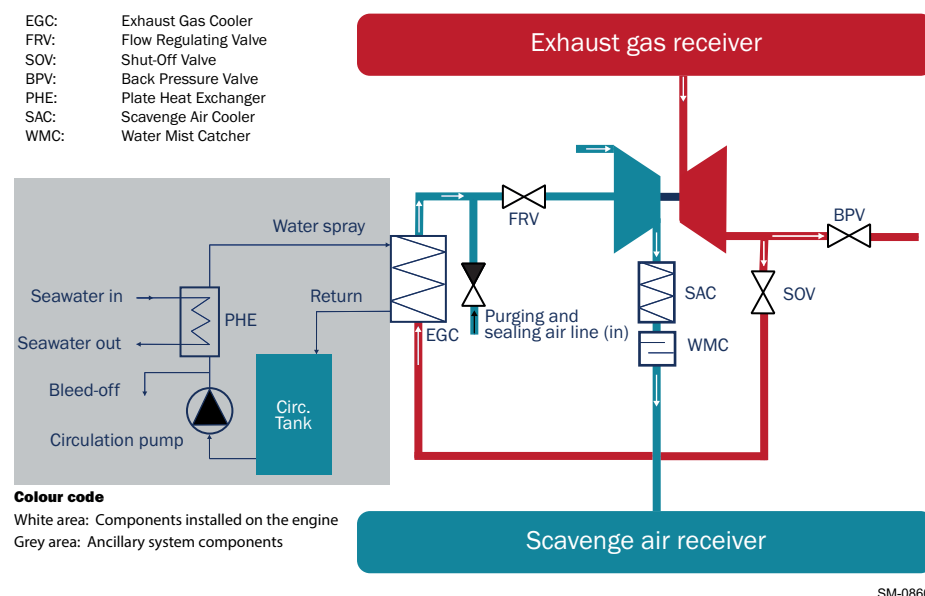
EGC: Exhaust Gas Cooler
FRV: Flow Regulating Valve
SOV: Shut-Off Valve
BPV: Back Pressure Valve
PHE: Plate Heat Exchanger
SAC: Scavenge Air Cooler
WMC: Water Mist Catcher

Exhaust gas receiver

Water spray
FRV
BPV
Seawater in
PHE
Return
SAC
SOV
Purging and sealing air line (in)
Seawater out
EGC
WMC
Bleed-off
Circ. Tank
Circulation pump

Colour code
White area: Components installed on the engine
Grey area: Ancillary system components

Scavenge air receiver

SM-086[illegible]